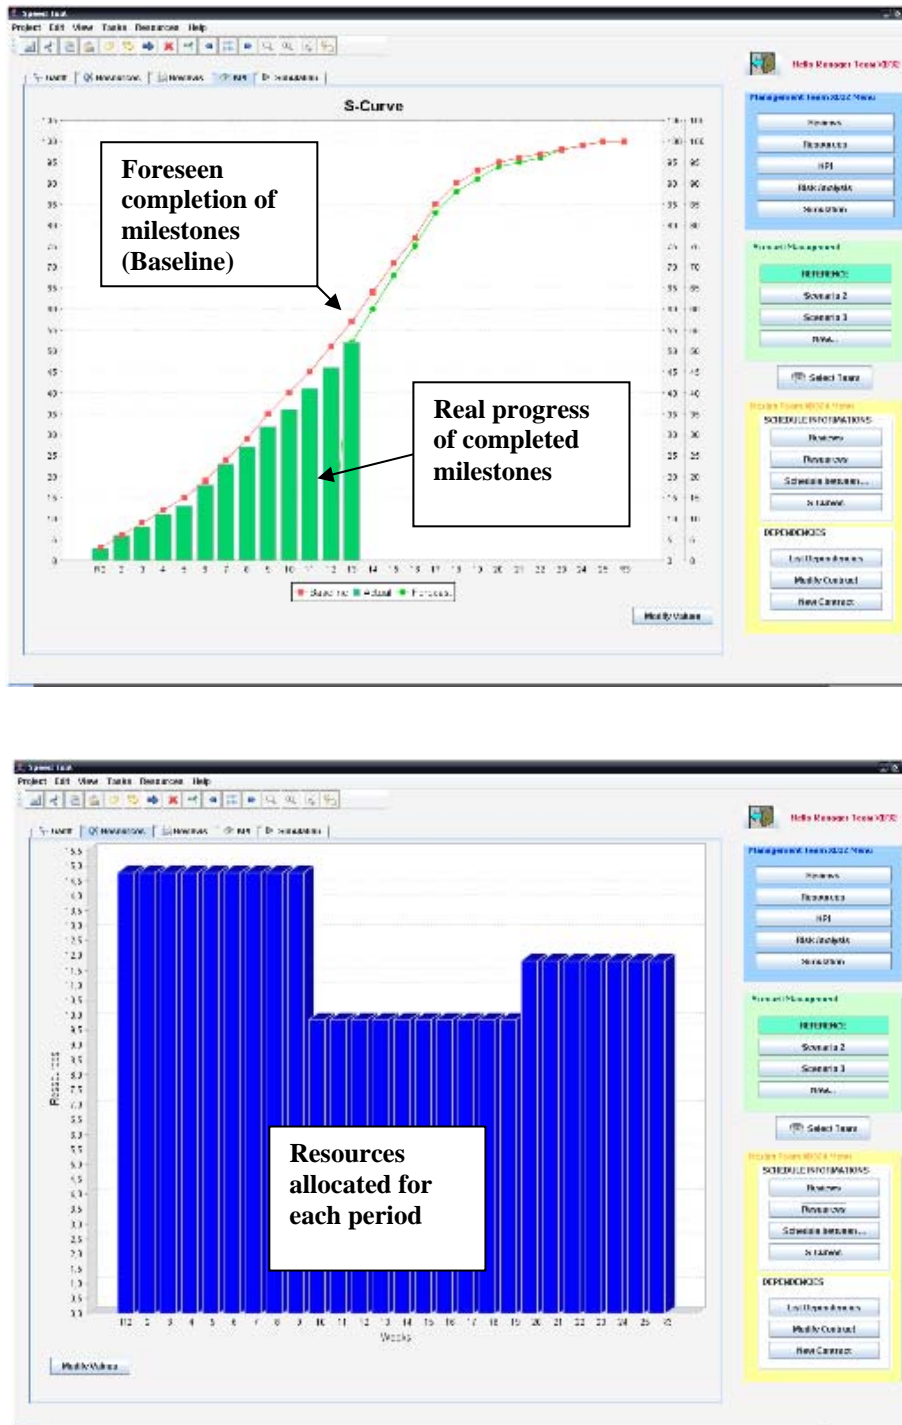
Speed task
Project Edit View Tasks Resources Help

Gantt | Resources | Reviews | KPI | Simulation

S-Curve

Foreseen completion of milestones (Baseline)

Real progress of completed milestones

100
95
90
85
80
75
70
65
60
55
50
45
40
35
30
25
20
15
10
5
0

112 2 3 4 5 6 7 8 9 10 11 12 13 14 15 16 17 18 19 20 21 22 23 24 25 26

Baseline Actual Forecast

Modify Values

Hello Manager Team XD32

Management team XD32 Menu
Reviews
Resources
KPI
Risk Analysis
Simulation

Scenario Management
REFERENCE
Scenario 2
Scenario 3
New...

Select Team

SCHEDULE INFORMATIONS
Reviews
Resources
Schedule between...
Schedule

DEPENDENCIES
List Dependencies
Modify Contract
New Contract

Speed task
Project Edit View Tasks Resources Help

Gantt | Resources | Reviews | KPI | Simulation

Resources

Resources allocated for each period

112 2 3 4 5 6 7 8 9 10 11 12 13 14 15 16 17 18 19 20 21 22 23 24 25 26
Weeks

Modify Values

Hello Manager Team XD32

Management team XD32 Menu
Reviews
Resources
KPI
Risk Analysis
Simulation

Scenario Management
REFERENCE
Scenario 2
Scenario 3
New...

Select Team

SCHEDULE INFORMATIONS
Reviews
Resources
Schedule between...
Schedule

DEPENDENCIES
List Dependencies
Modify Contract
New Contract